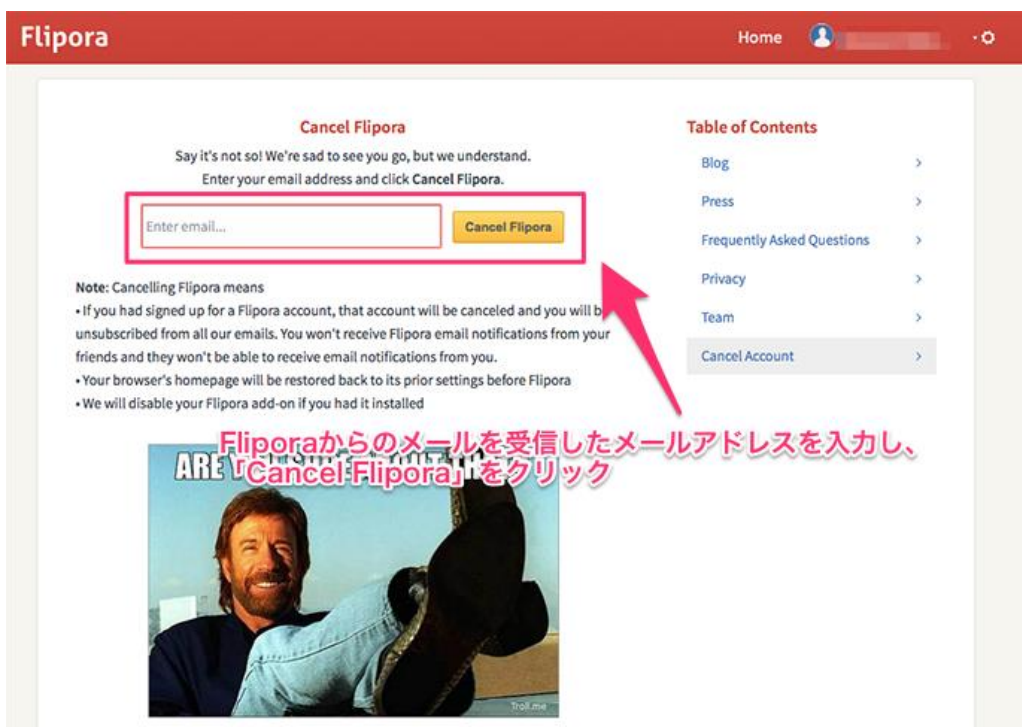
Flipora

Home

Cancel Flipora

Say it's not so! We're sad to see you go, but we understand.
Enter your email address and click **Cancel Flipora**.

Enter email...

Cancel Flipora

**Note:** Cancelling Flipora means
• If you had signed up for a Flipora account, that account will be canceled and you will b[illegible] unsubscribed from all our emails. You won't receive Flipora email notifications from your friends and they won't be able to receive email notifications from you.
• Your browser's homepage will be restored back to its prior settings before Flipora
• We will disable your Flipora add-on if you had it installed

Table of Contents

Blog

Press

Frequently Asked Questions

Privacy

Team

Cancel Account

Fliporaからのメールを受信したメールアドレスを入力し、「Cancel Flipora」をクリック

ARE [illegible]

Troll.me